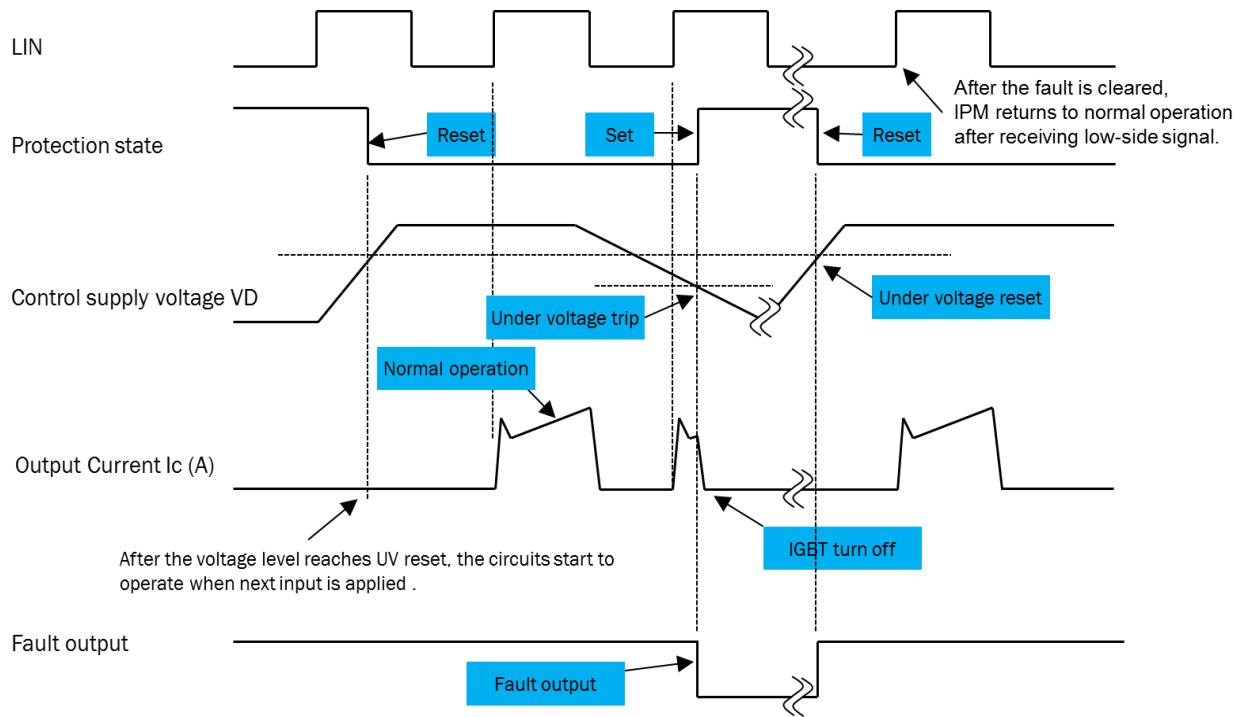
LIN

After the fault is cleared, IPM returns to normal operation after receiving low-side signal.

Protection state

Reset

Set

Reset

Control supply voltage VD

Under voltage trip

Under voltage reset

Normal operation

Output Current Ic (A)

After the voltage level reaches UV reset, the circuits start to operate when next input is applied .

IGBT turn off

Fault output

Fault output